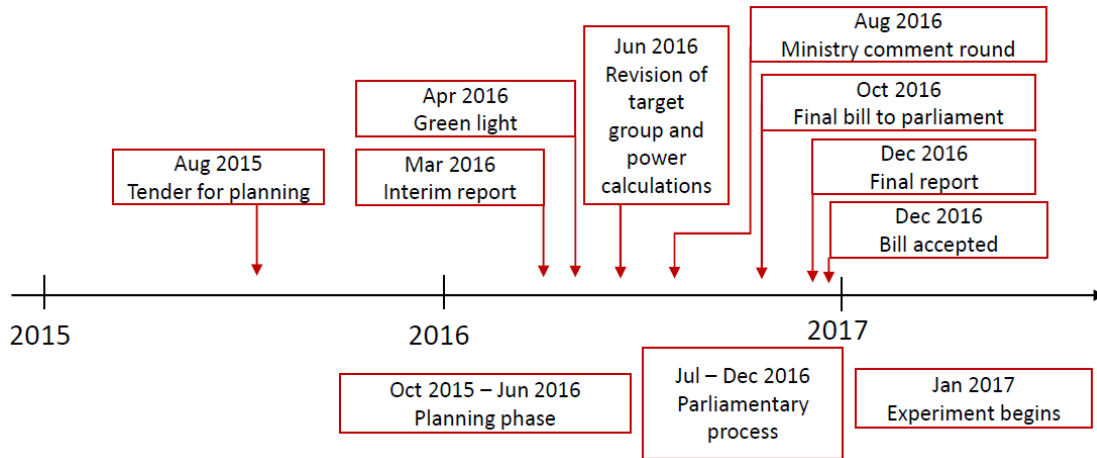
Aug 2016
Ministry comment round

Jun 2016
Revision of target group and power calculations

Apr 2016
Green light

Oct 2016
Final bill to parliament

Dec 2016
Final report

Aug 2015
Tender for planning

Mar 2016
Interim report

Dec 2016
Bill accepted

2015

2016

2017

Oct 2015 – Jun 2016
Planning phase

Jul – Dec 2016
Parliamentary process

Jan 2017
Experiment begins